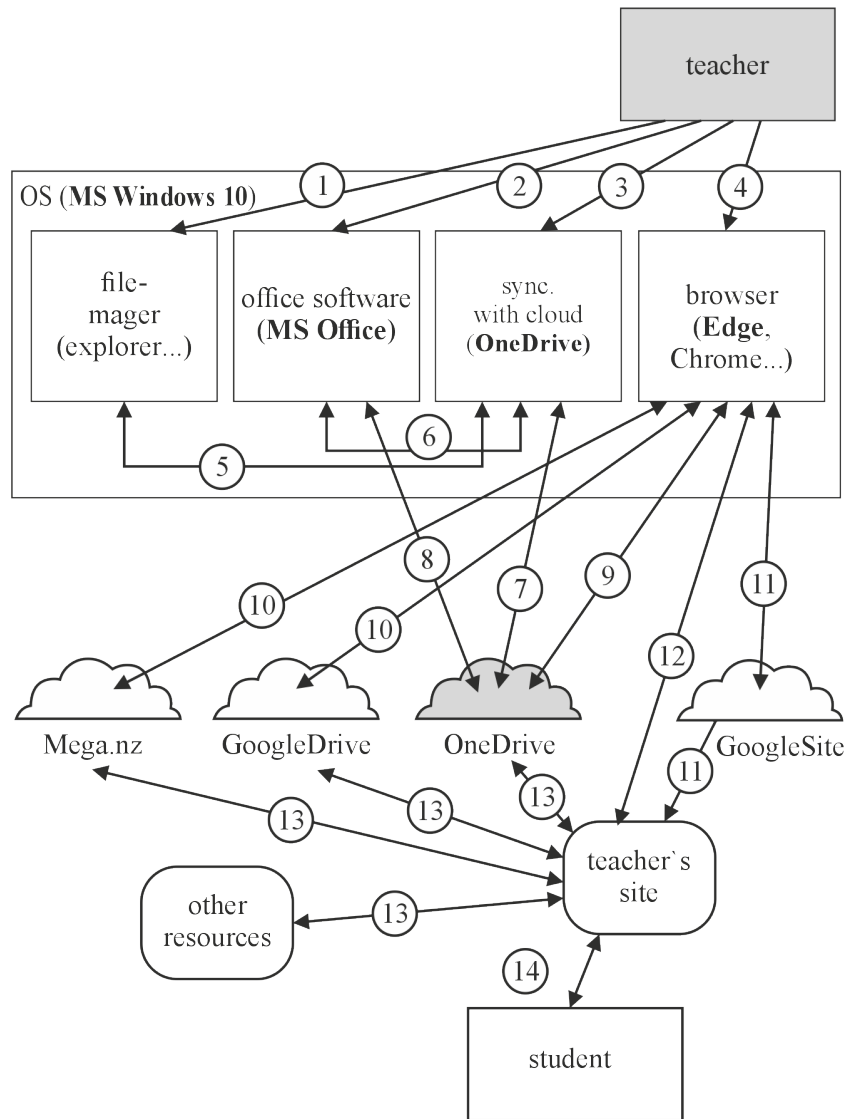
teacher

OS (**MS Windows 10**)

1 2 3 4

file-magaer (explorer...)

office software (**MS Office**)

sync. with cloud (**OneDrive**)

browser (**Edge**, Chrome...)

5 6

8 7 9 10 10 11 12

Mega.nz

GoogleDrive

OneDrive

GoogleSite

11

13 13 13

teacher`s site

other resources

13

14

student